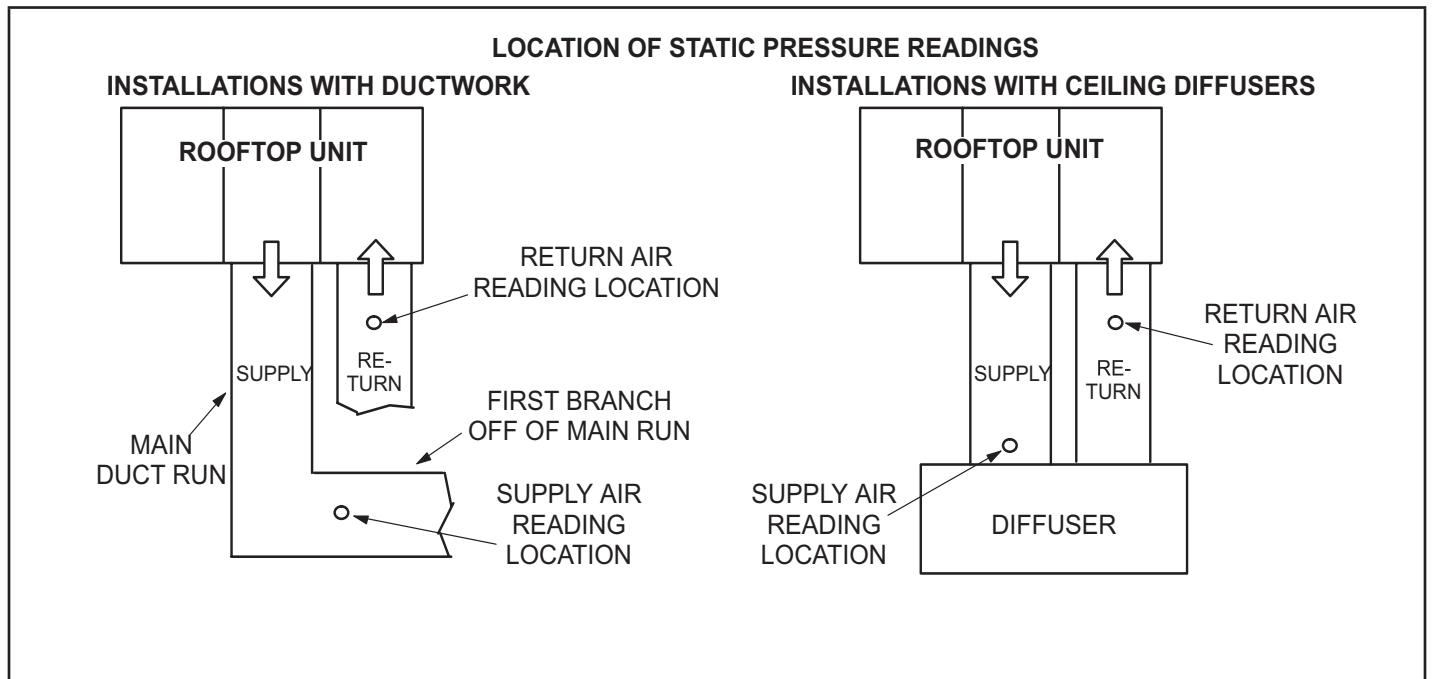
LOCATION OF STATIC PRESSURE READINGS

INSTALLATIONS WITH DUCTWORK

ROOFTOP UNIT

RETURN AIR READING LOCATION

SUPPLY

RETURN

MAIN DUCT RUN

FIRST BRANCH OFF OF MAIN RUN

SUPPLY AIR READING LOCATION

INSTALLATIONS WITH CEILING DIFFUSERS

ROOFTOP UNIT

RETURN AIR READING LOCATION

SUPPLY

RETURN

SUPPLY AIR READING LOCATION

DIFFUSER